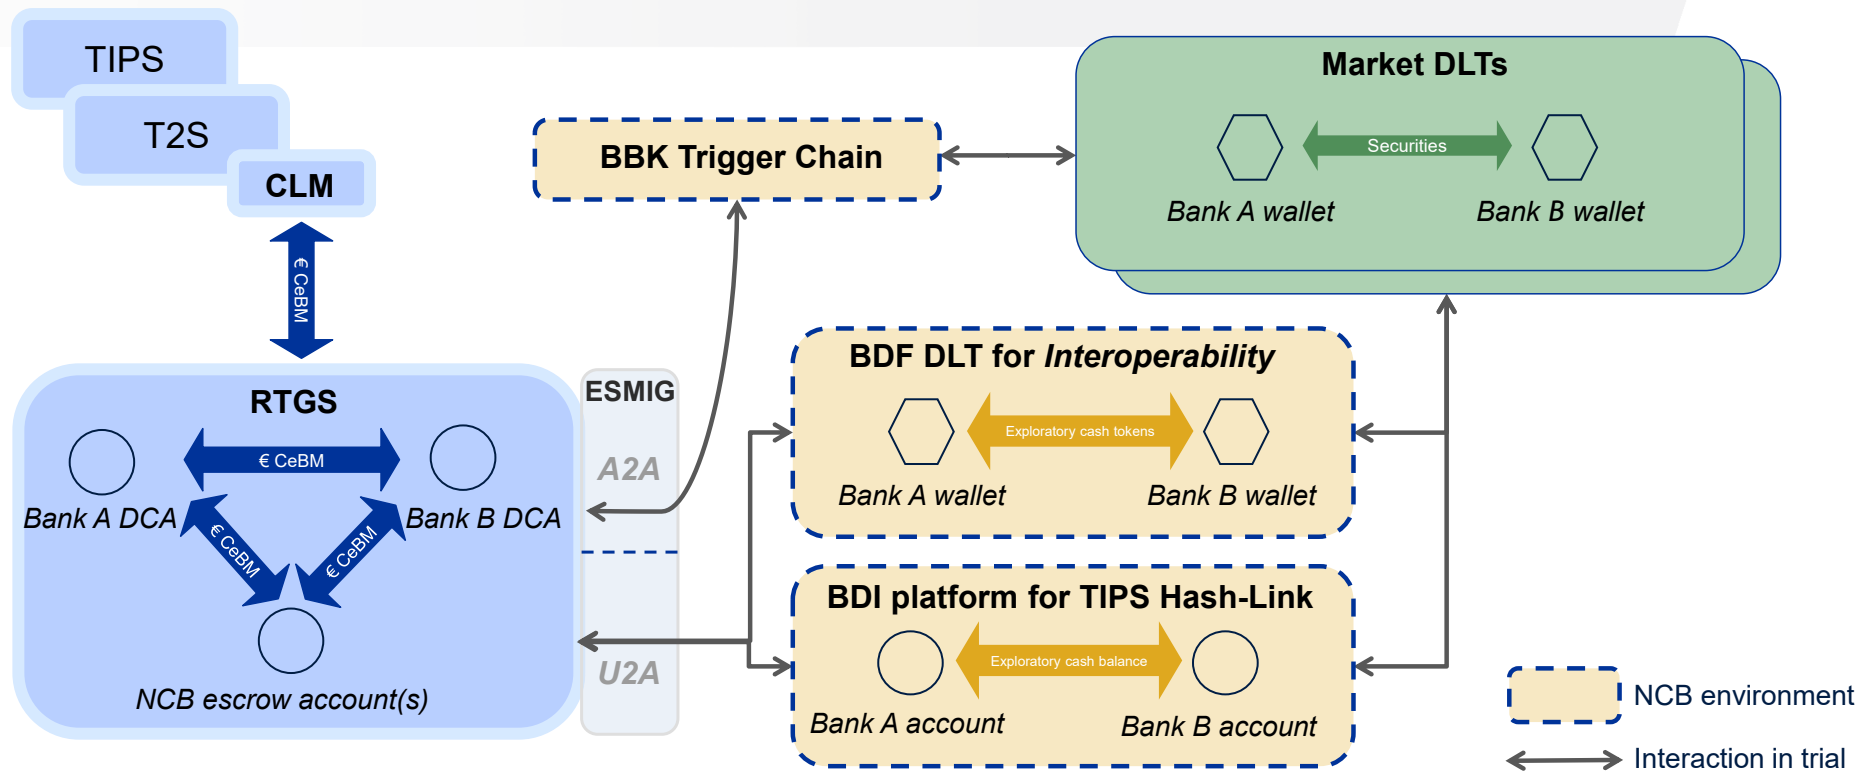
TIPS

T2S

CLM

€ CeBM

RTGS

€ CeBM

Bank A DCA

Bank B DCA

€ CeBM

€ CeBM

NCB escrow account(s)

ESMIG

A2A

U2A

BBK Trigger Chain

Market DLTs

Securities

Bank A wallet

Bank B wallet

BDF DLT for *Interoperability*

Exploratory cash tokens

Bank A wallet

Bank B wallet

BDI platform for TIPS Hash-Link

Exploratory cash balance

Bank A account

Bank B account

NCB environment

Interaction in trial